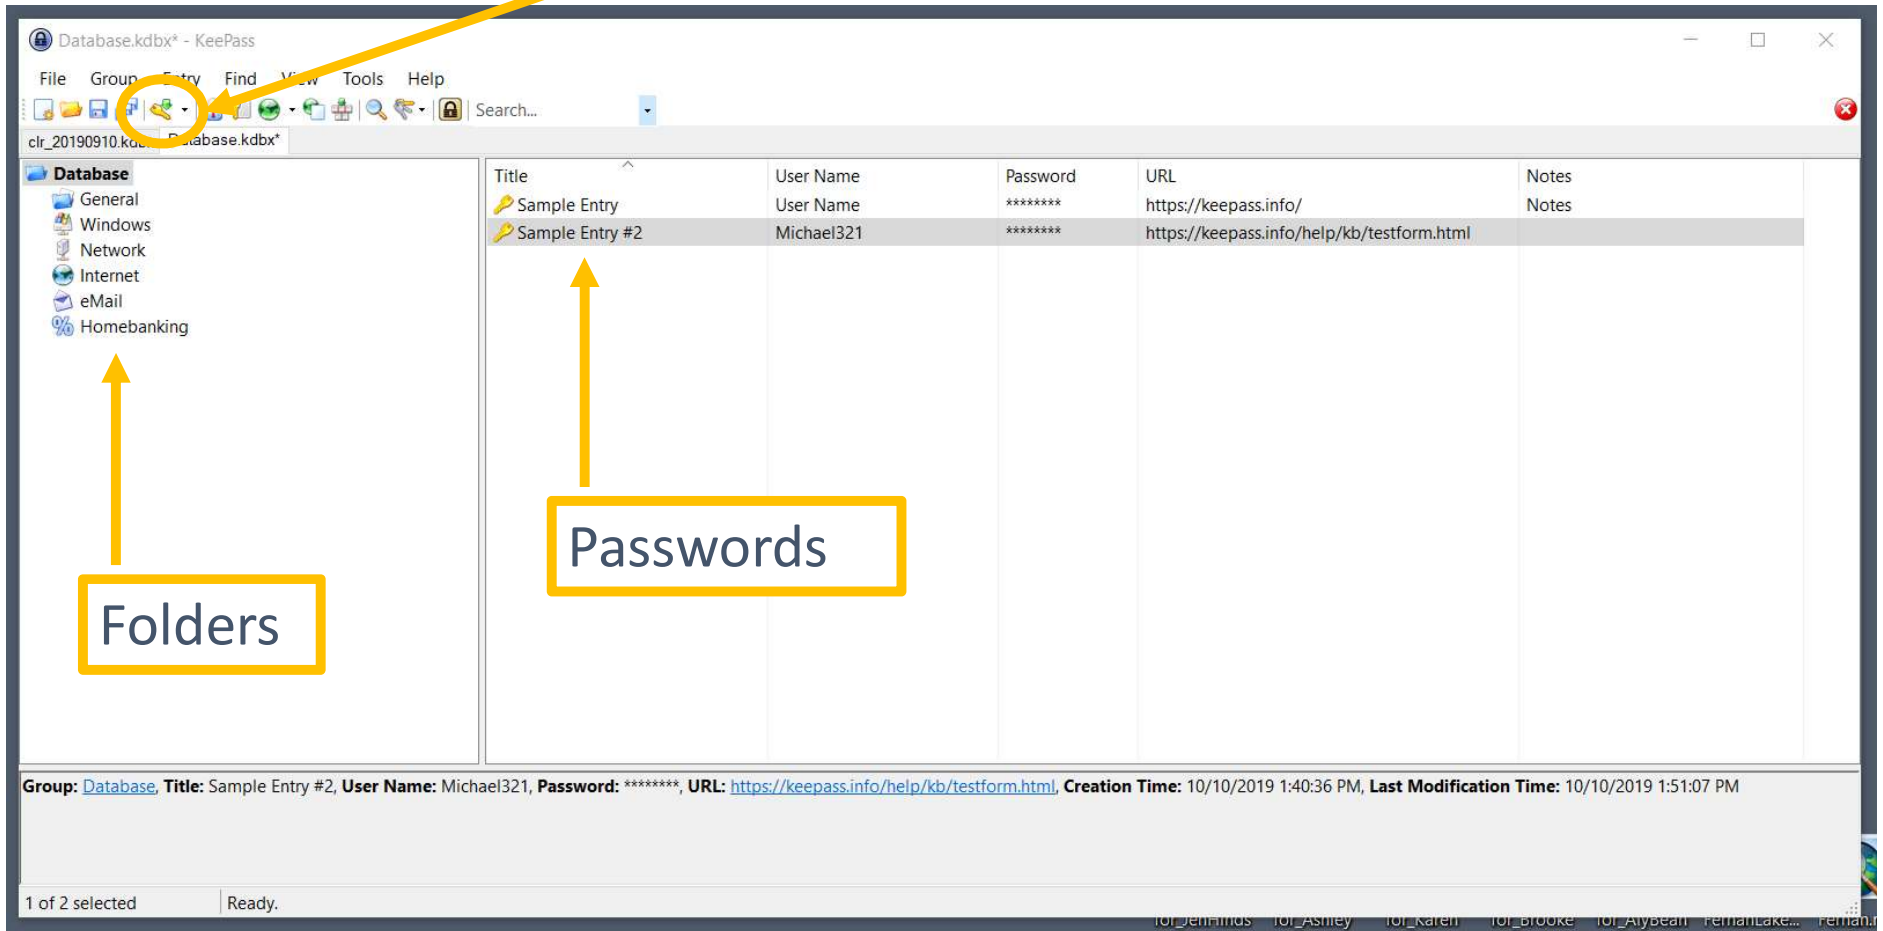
Database.kdbx* - KeePass

File Group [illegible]ntry Find V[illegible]w Tools Help

Search...

clr_20190910.kd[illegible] D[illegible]abase.kdbx*

Database
General
Windows
Network
Internet
eMail
Homebanking

| Title | User Name | Password | URL | Notes |
|---|---|---|---|---|
| Sample Entry | User Name | ******** | https://keepass.info/ | Notes |
| Sample Entry #2 | Michael321 | ******** | https://keepass.info/help/kb/testform.html | |

Passwords

Folders

**Group:** Database, **Title:** Sample Entry #2, **User Name:** Michael321, **Password:** ********, **URL:** https://keepass.info/help/kb/testform.html, **Creation Time:** 10/10/2019 1:40:36 PM, **Last Modification Time:** 10/10/2019 1:51:07 PM

1 of 2 selected Ready.